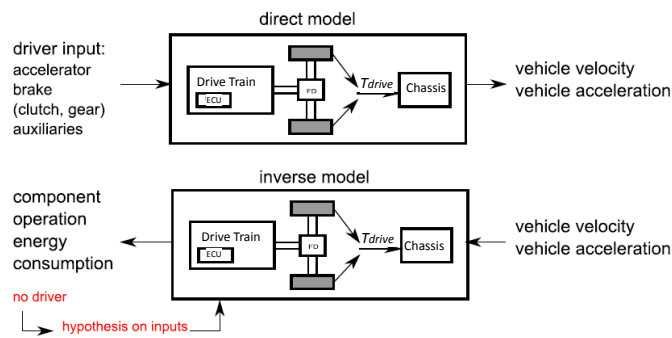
direct model

driver input:
accelerator
brake
(clutch, gear)
auxiliaries

Drive Train
ECU
FD
$T_{drive}$
Chassis

vehicle velocity
vehicle acceleration

inverse model

component
operation
energy
consumption

Drive Train
ECU
FD
$T_{drive}$
Chassis

vehicle velocity
vehicle acceleration

no driver
hypothesis on inputs